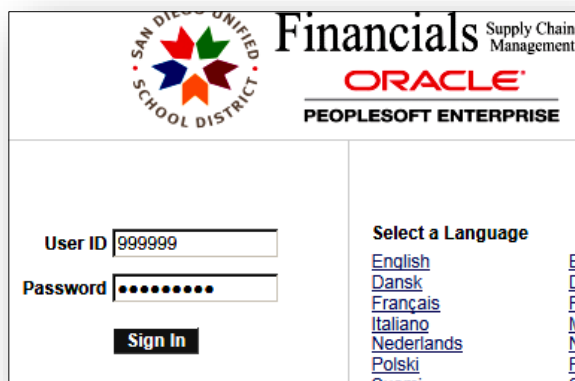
SAN DIEGO UNIFIED SCHOOL DISTRICT

Financials Supply Chain Management

ORACLE

PEOPLESOFT ENTERPRISE

User ID 999999

Password ●●●●●●●●●

Sign In

Select a Language

English

Dansk

Français

Italiano

Nederlands

Polski

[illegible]